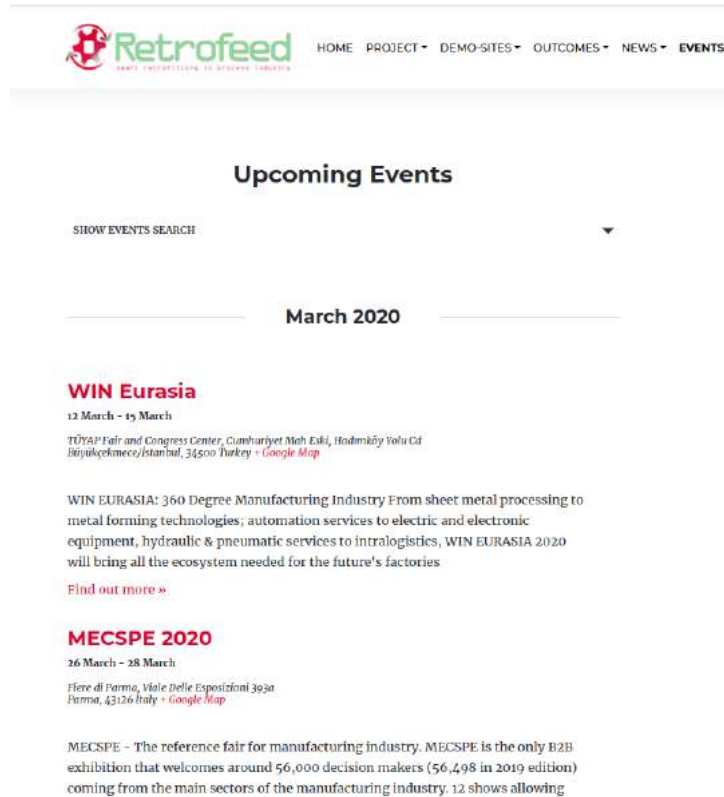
Retrofeed
smart retrofitting in process industry

HOME PROJECT DEMO-SITES OUTCOMES NEWS EVENTS

Upcoming Events

SHOW EVENTS SEARCH

March 2020

WIN Eurasia

12 March - 15 March

TÜYAP Fair and Congress Center, Cumhuriyet Mah Eski, Hadımköy Yolu Cd Büyükçekmece/İstanbul, 34500 Turkey + Google Map

WIN EURASIA: 360 Degree Manufacturing Industry From sheet metal processing to metal forming technologies; automation services to electric and electronic equipment, hydraulic & pneumatic services to intralogistics, WIN EURASIA 2020 will bring all the ecosystem needed for the future's factories

Find out more »

MECSPE 2020

26 March - 28 March

Fiere di Parma, Viale Delle Esposizioni 393a Parma, 43126 Italy + Google Map

MECSPE - The reference fair for manufacturing industry. MECSPE is the only B2B exhibition that welcomes around 56,000 decision makers (56,498 in 2019 edition) coming from the main sectors of the manufacturing industry. 12 shows allowing